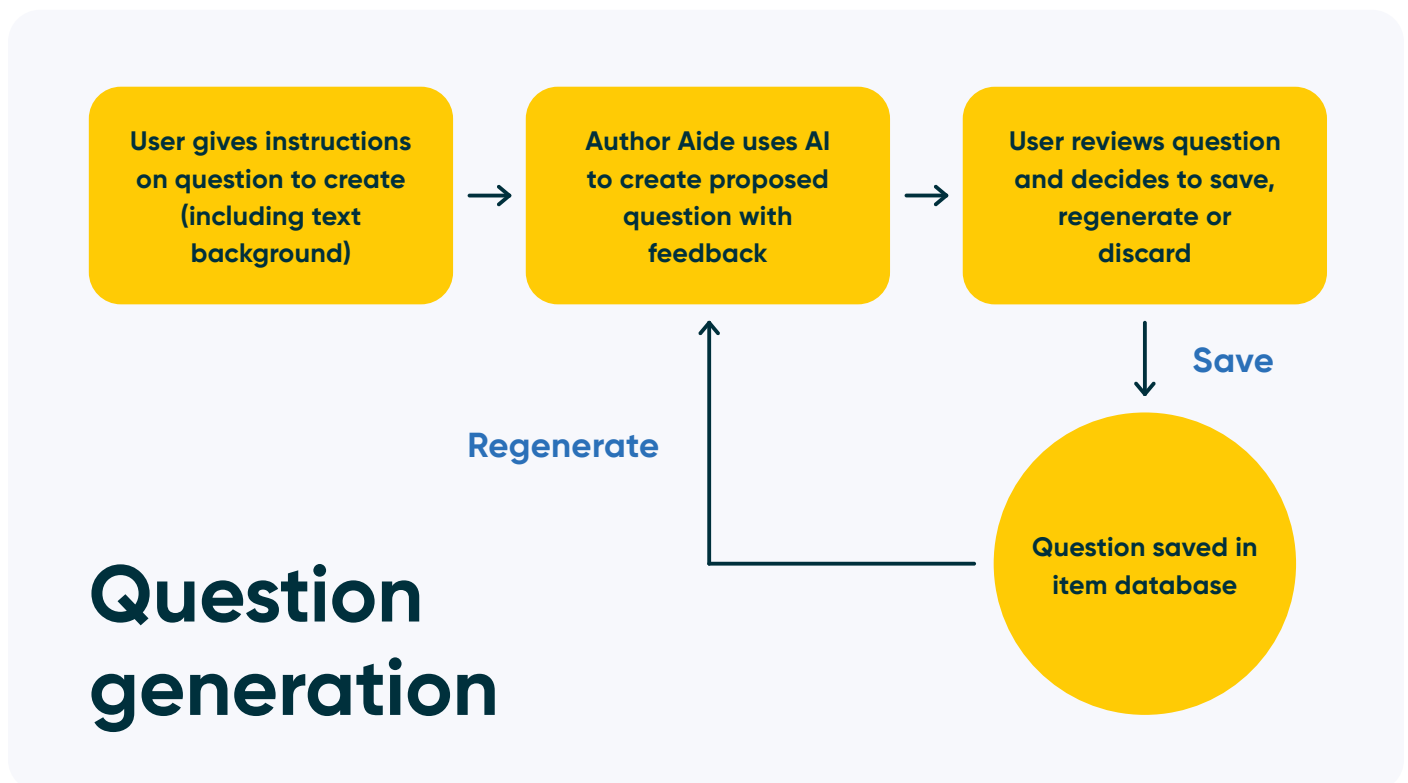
User gives instructions on question to create (including text background)

Author Aide uses AI to create proposed question with feedback

User reviews question and decides to save, regenerate or discard

Save

Regenerate

Question saved in item database

Question generation